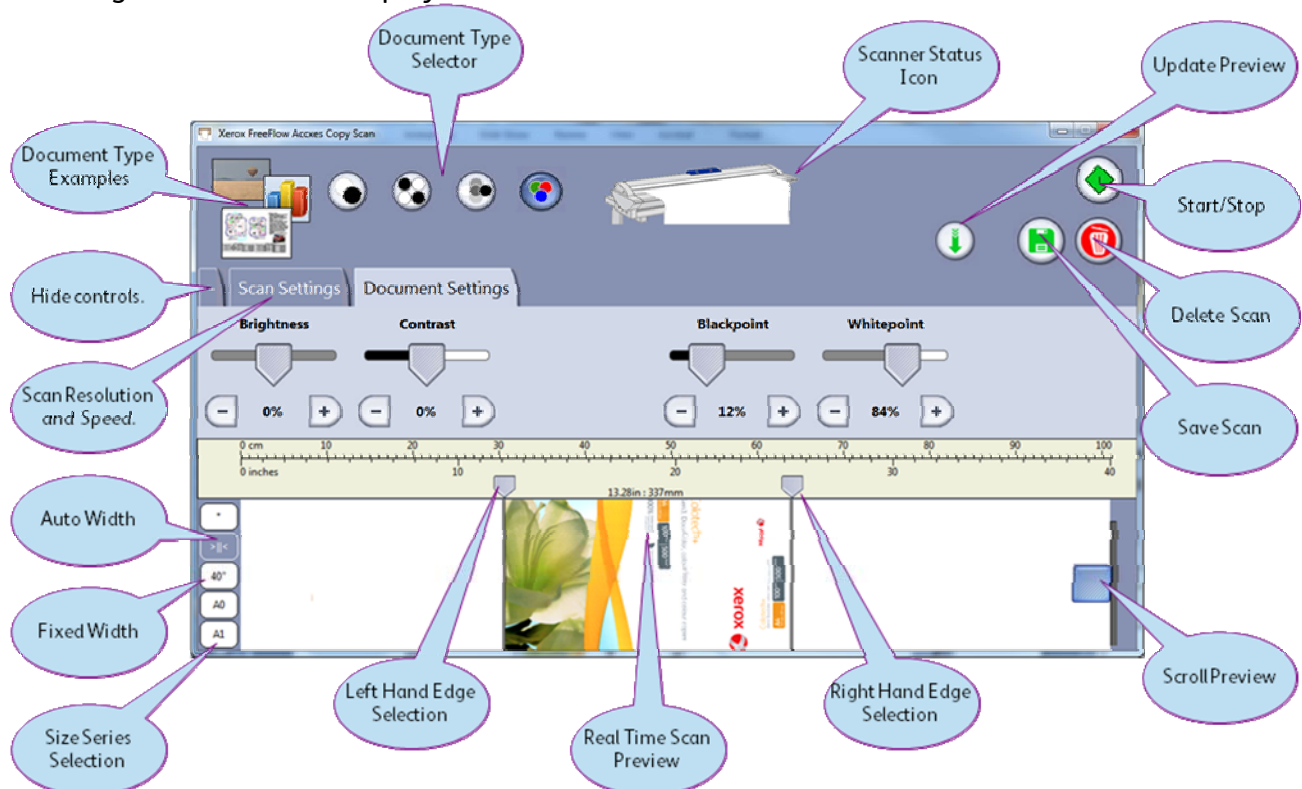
Document Type Selector

Scanner Status Icon

Update Preview

Xerox FreeFlow Accxes Copy Scan

Document Type Examples

Start/Stop

Hide controls.

Scan Settings

Document Settings

Delete Scan

Brightness

Contrast

Blackpoint

Whitepoint

Scan Resolution and Speed.

0%

0%

12%

84%

Save Scan

0 cm 10 20 30 40 50 60 70 80 90 100

0 inches 10 20 30 40

13.28in : 337mm

Auto Width

40"

A0

A1

Fixed Width

xerox

Scroll Preview

Left Hand Edge Selection

Right Hand Edge Selection

Size Series Selection

Real Time Scan Preview